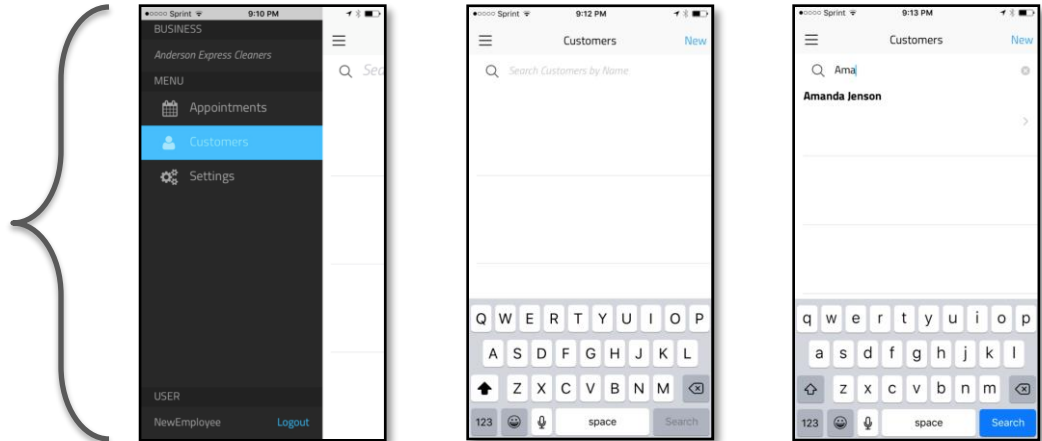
●○○○○ Sprint 9:10 PM
BUSINESS
Anderson Express Cleaners
MENU
Appointments
Customers
Settings
USER
NewEmployee Logout
Se

●○○○○ Sprint 9:12 PM
Customers New
Search Customers by Name
Q W E R T Y U I O P
A S D F G H J K L
Z X C V B N M
123 space Search

●○○○○ Sprint 9:13 PM
Customers New
Ama
Amanda Jenson
q w e r t y u i o p
a s d f g h j k l
z x c v b n m
123 space Search